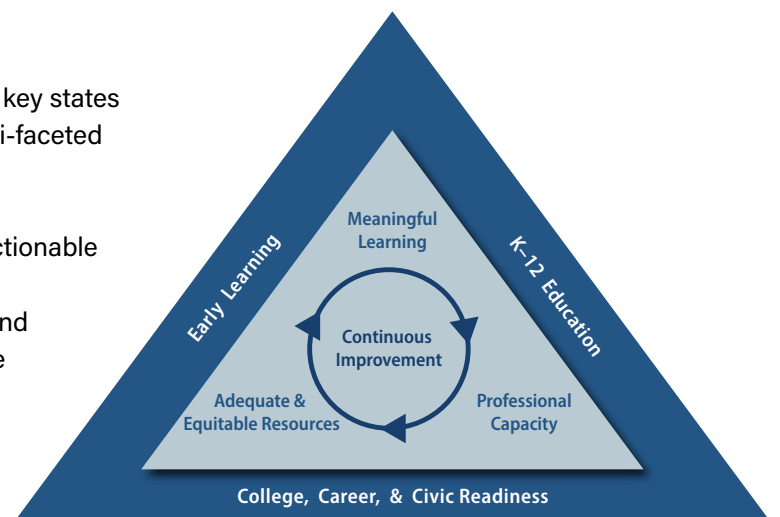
key states
i-faceted

ctionable

nd
e

Early Learning

K–12 Education

Meaningful Learning

Continuous Improvement

Adequate & Equitable Resources

Professional Capacity

College, Career, & Civic Readiness